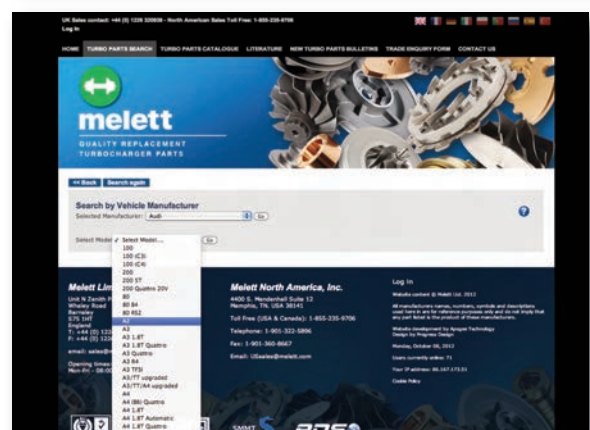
UK Sales contact: +44 (0) 1226 320939 - North American Sales Toll Free: 1-855-235-9706
Log In

HOME TURBO PARTS SEARCH TURBO PARTS CATALOGUE LITERATURE NEW TURBO PARTS BULLETINS TRADE ENQUIRY FORM CONTACT US

melett
QUALITY REPLACEMENT TURBOCHARGER PARTS

<< Back Search again

Search by Vehicle Manufacturer
Selected Manufacturer: Audi Go

Select Model Select Model... Go
100
100 (C3)
100 (C4)
200
200 5T
200 Quattro 20V
80
80 B4
80 RS2
A2
A3
A3 1.8T
A3 1.8T Quattro
A3 Quattro
A3 S4
A3 TFSI
A3/TT upgraded
A3/TT/A4 upgraded
A4
A4 (B6) Quattro
A4 1.8T
A4 1.8T Automatic
A4 1.8T Quattro

Melett Lim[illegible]
Unit 8 Zenith P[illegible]
Whaley Road
Barnsley
S75 1HT
England
T: +44 (0) 1226 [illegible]
F: +44 (0) 1226 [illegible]
email: sales@m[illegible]
Opening times
Mon-Fri - 08:00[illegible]

Melett North America, Inc.
4400 S. Mendenhall Suite 12
Memphis, TN, USA 38141
Toll Free (USA & Canada): 1-855-235-9706
Telephone: 1-901-322-5896
Fax: 1-901-360-8667
Email: USsales@melett.com

Log In
Website content © Melett Ltd. 2012
All manufacturers names, numbers, symbols and descriptions used here in are for reference purposes only and do not imply that any part listed is the product of these manufacturers.
Website development by Apogee Technology Design by Progress Design
Monday, October 08, 2012
Users currently online: 71
Your IP address: 86.167.173.51
Cookie Policy

SMMT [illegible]